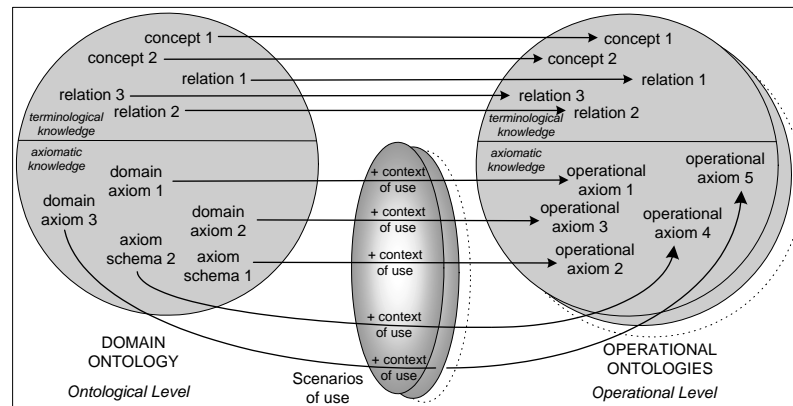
concept 1
concept 2
relation 1
relation 3
relation 2
terminological knowledge
axiomatic knowledge
domain axiom 1
domain axiom 3
domain axiom 2
axiom schema 2
axiom schema 1
DOMAIN ONTOLOGY
Ontological Level

+ context of use
+ context of use
+ context of use
+ context of use
+ context of use
Scenarios of use

concept 1
concept 2
relation 1
relation 3
relation 2
terminological knowledge
axiomatic knowledge
operational axiom 1
operational axiom 5
operational axiom 3
operational axiom 4
operational axiom 2
OPERATIONAL ONTOLOGIES
Operational Level